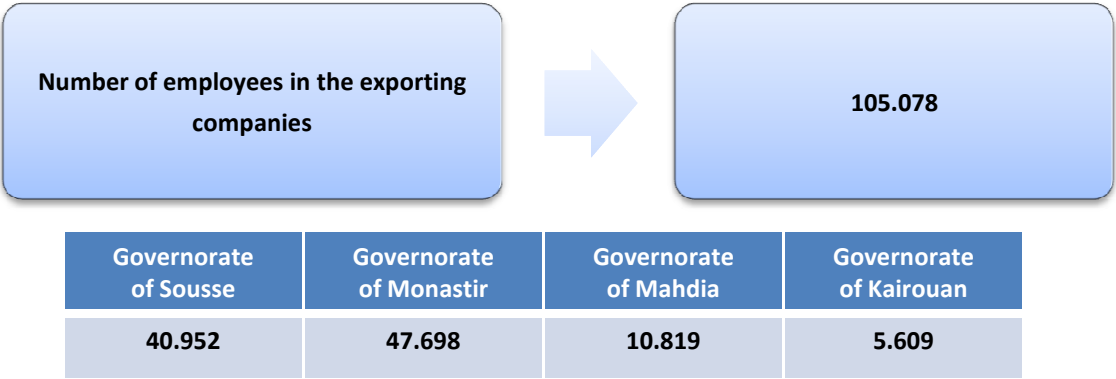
Number of employees in the exporting companies

105.078

| Governorate of Sousse | Governorate of Monastir | Governorate of Mahdia | Governorate of Kairouan |
|---|---|---|---|
| 40.952 | 47.698 | 10.819 | 5.609 |